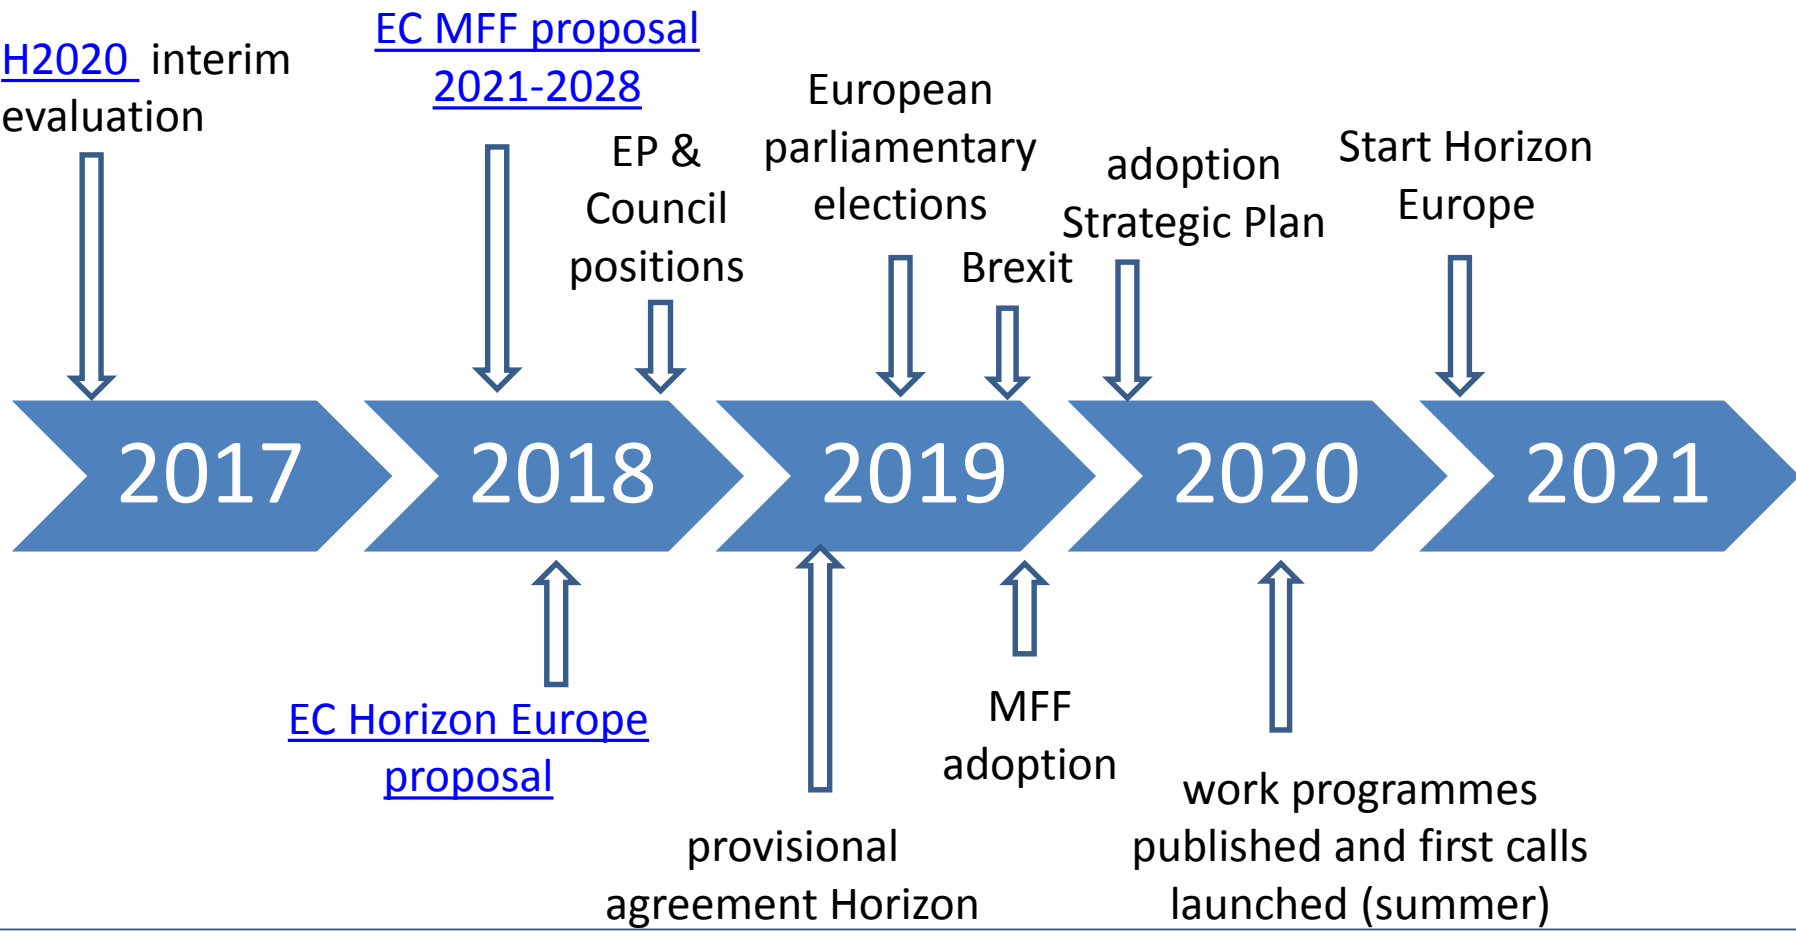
H2020 interim evaluation

EC MFF proposal 2021-2028

EP & Council positions

European parliamentary elections

Brexit

adoption Strategic Plan

Start Horizon Europe

2017

2018

2019

2020

2021

EC Horizon Europe proposal

provisional agreement Horizon

MFF adoption

work programmes published and first calls launched (summer)